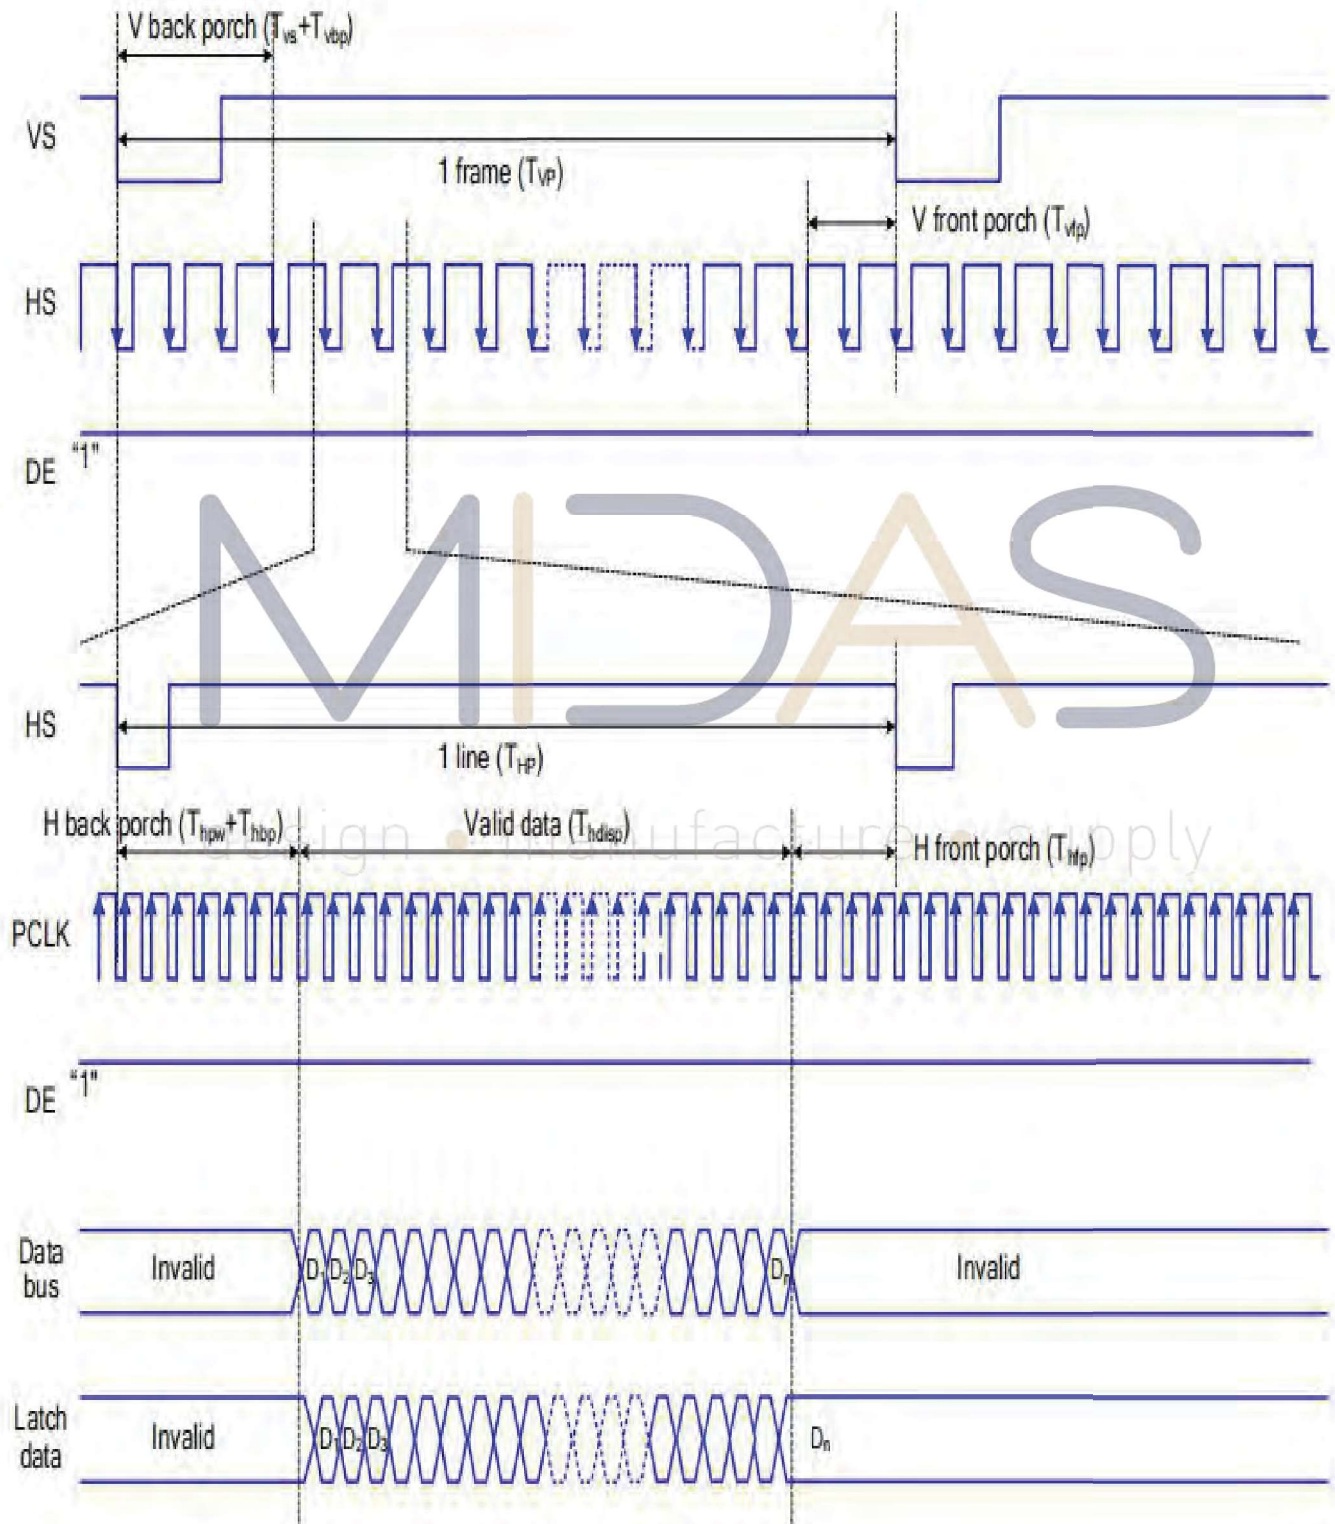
V back porch ($T_{vs}$+$T_{vbp}$)

VS

1 frame ($T_{VP}$)

V front porch ($T_{vfp}$)

HS

DE "1"

MIDAS

HS

1 line ($T_{HP}$)

H back porch ($T_{hpw}$+$T_{hbp}$)

Valid data ($T_{hdisp}$)

H front porch ($T_{hfp}$)

design • manufacture • supply

PCLK

DE "1"

Data bus

Invalid

$D_1$ $D_2$ $D_3$

$D_n$

Invalid

Latch data

Invalid

$D_1$ $D_2$ $D_3$

$D_n$